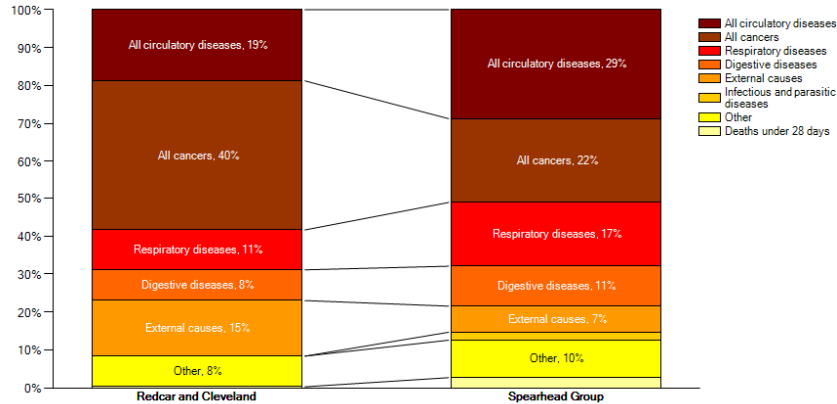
100%
90%
80%
70%
60%
50%
40%
30%
20%
10%
0%

All circulatory diseases, 19%
All cancers, 40%
Respiratory diseases, 11%
Digestive diseases, 8%
External causes, 15%
Other, 8%

All circulatory diseases, 29%
All cancers, 22%
Respiratory diseases, 17%
Digestive diseases, 11%
External causes, 7%
Other, 10%

Redcar and Cleveland
Spearhead Group

All circulatory diseases
All cancers
Respiratory diseases
Digestive diseases
External causes
Infectious and parasitic diseases
Other
Deaths under 28 days